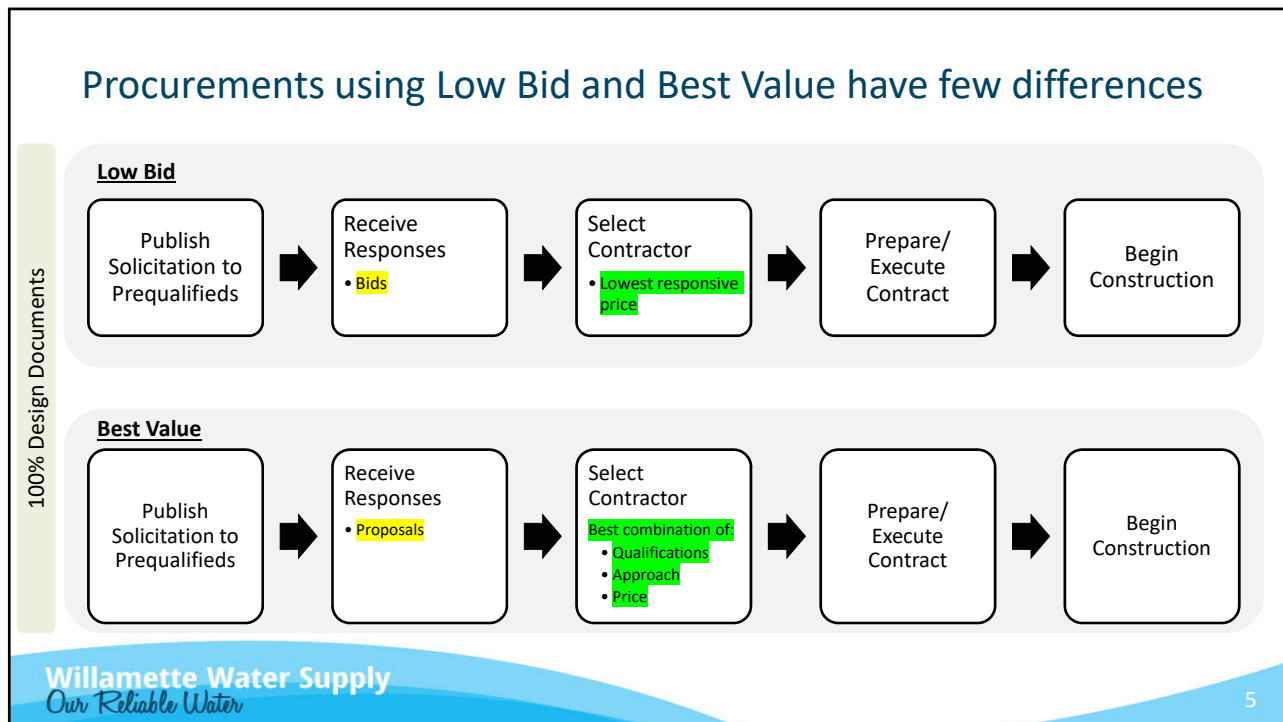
Procurements using Low Bid and Best Value have few differences

100% Design Documents

Low Bid

Publish Solicitation to Prequalifieds

Receive Responses
• Bids

Select Contractor
• Lowest responsive price

Prepare/ Execute Contract

Begin Construction

Best Value

Publish Solicitation to Prequalifieds

Receive Responses
• Proposals

Select Contractor
Best combination of:
• Qualifications
• Approach
• Price

Prepare/ Execute Contract

Begin Construction

Willamette Water Supply
Our Reliable Water

5